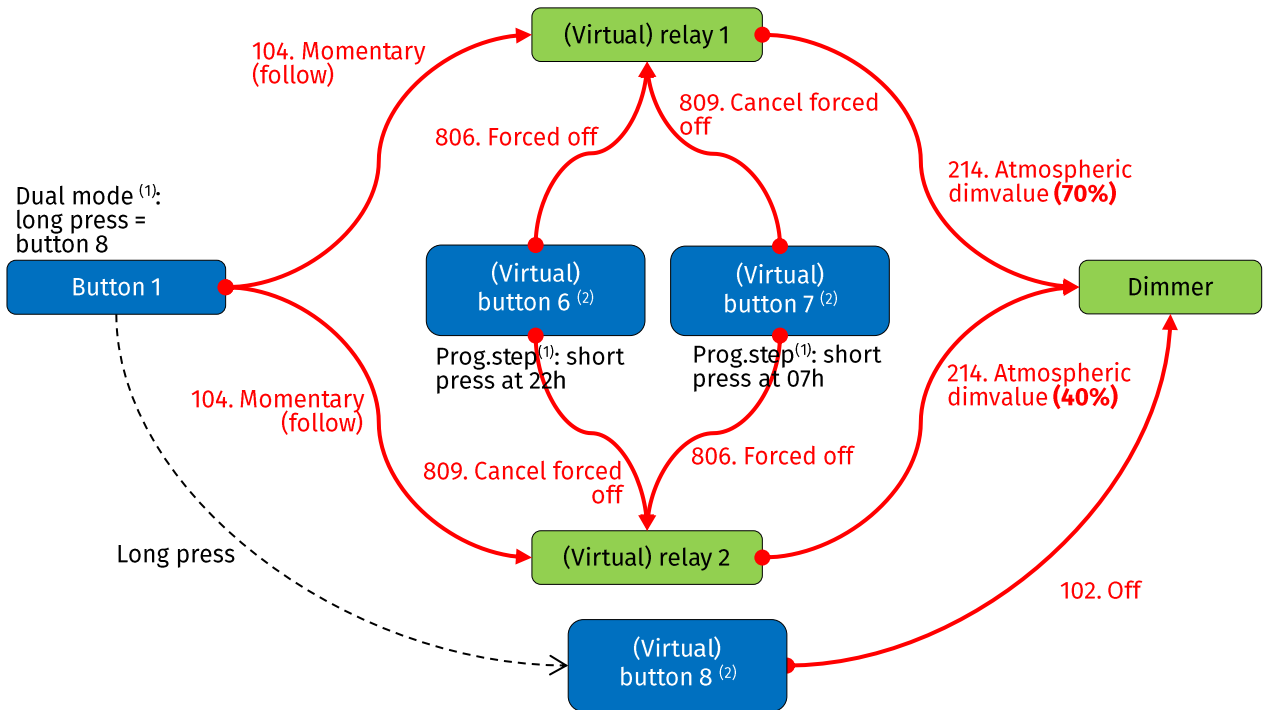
(Virtual) relay 1

104. Momentary (follow)

809. Cancel forced off

806. Forced off

214. Atmospheric dimvalue **(70%)**

Dual mode $^{(1)}$: long press = button 8

Button 1

(Virtual) button 6 $^{(2)}$

(Virtual) button 7 $^{(2)}$

Dimmer

Prog.step$^{(1)}$: short press at 22h

Prog.step$^{(1)}$: short press at 07h

104. Momentary (follow)

214. Atmospheric dimvalue **(40%)**

809. Cancel forced off

806. Forced off

Long press

(Virtual) relay 2

102. Off

(Virtual) button 8 $^{(2)}$